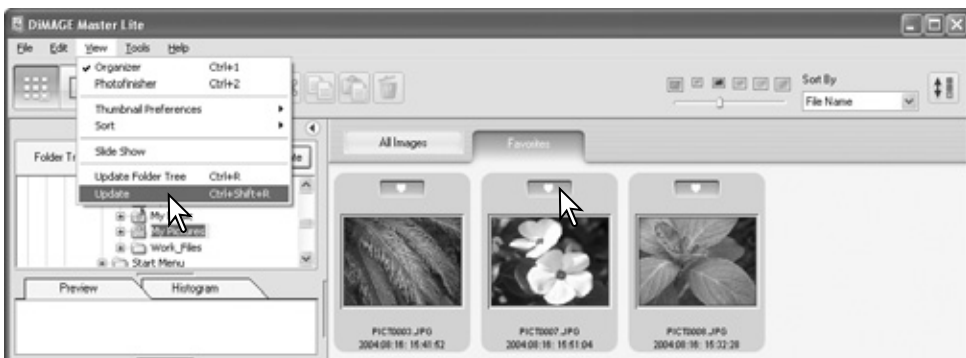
DiMAGE Master Lite

File Edit View Tools Help

✔ Organizer Ctrl+1
Photofinisher Ctrl+2
Thumbnail Preferences
Sort
Slide Show
Update Folder Tree Ctrl+R
Update Ctrl+Shift+R

Sort By
File Name

Folder Tr

My
Work_Files
Start Menu

Preview
Histogram

All Images
Favorites

PICT0003.JPG
2004:08:16: 15:41:52

PICT0007.JPG
2004:08:16: 15:51:04

PICT0006.JPG
2004:08:16: 15:32:28